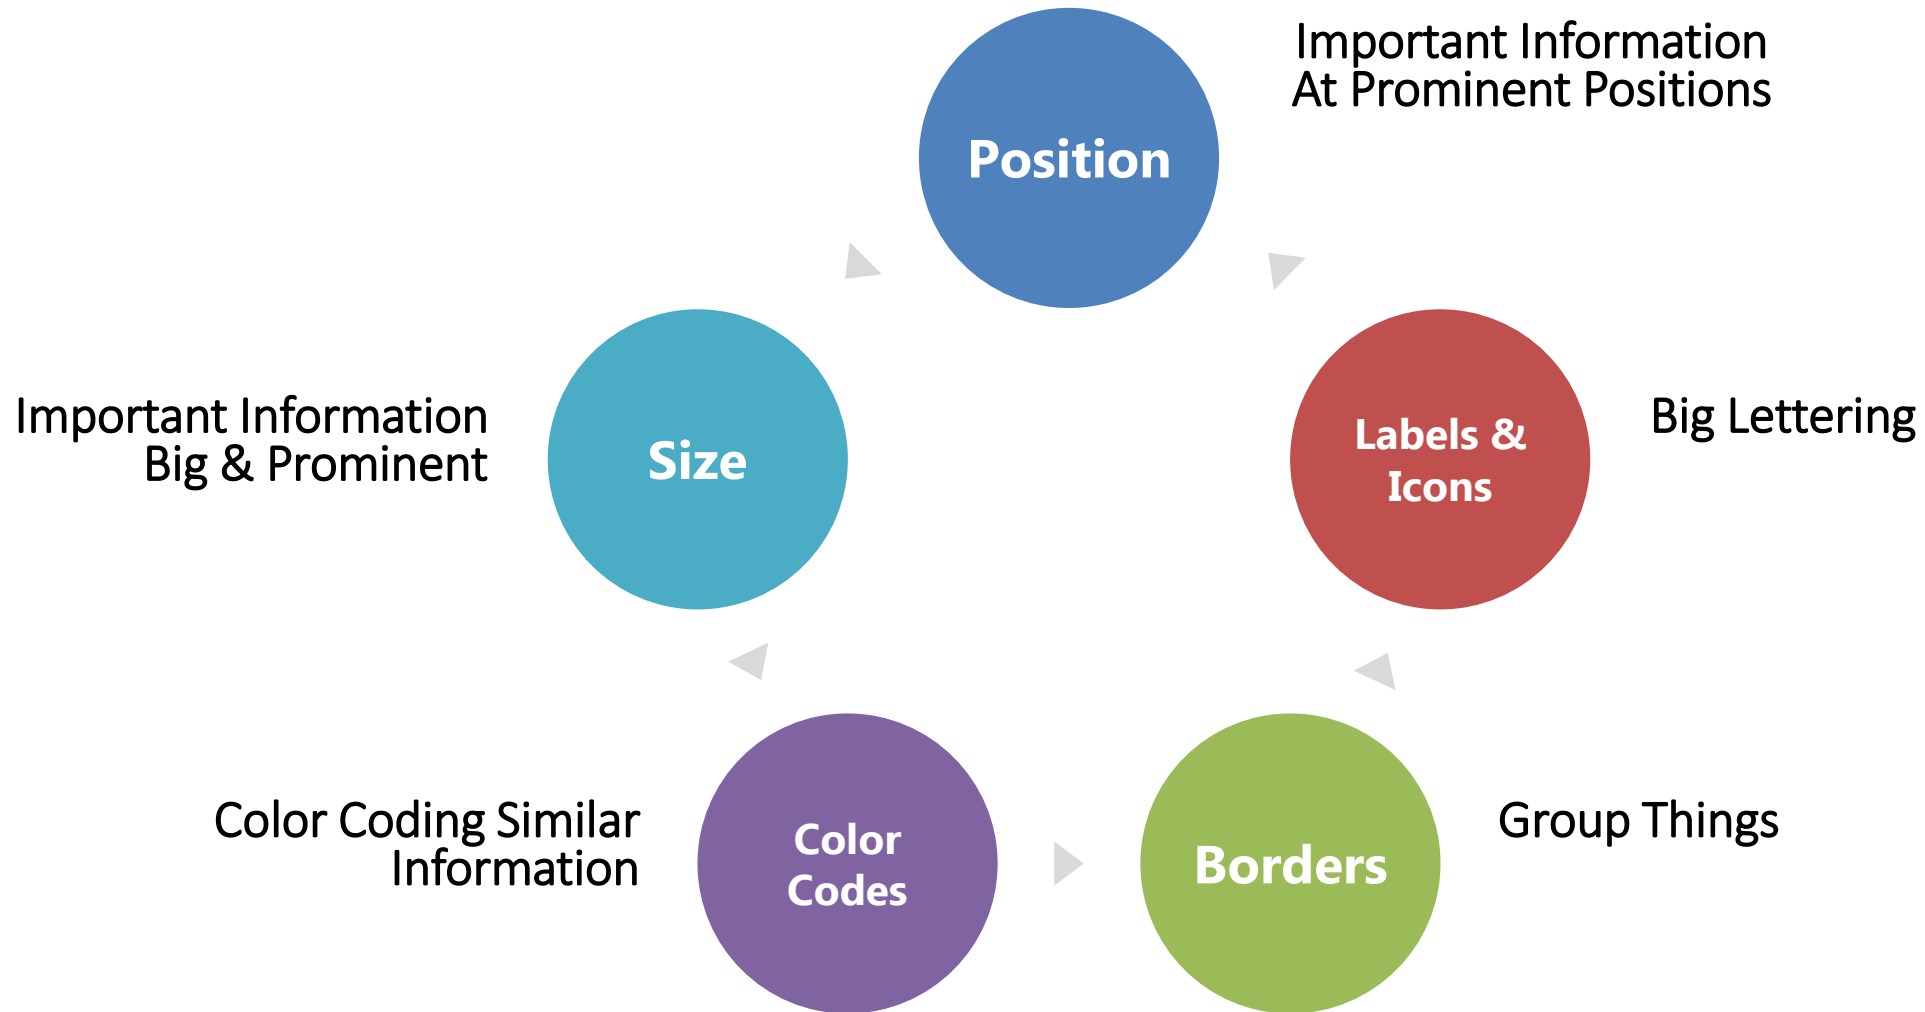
Position

Important Information
At Prominent Positions

Important Information
Big & Prominent

Size

Labels & Icons

Big Lettering

Color Coding Similar
Information

Color Codes

Borders

Group Things